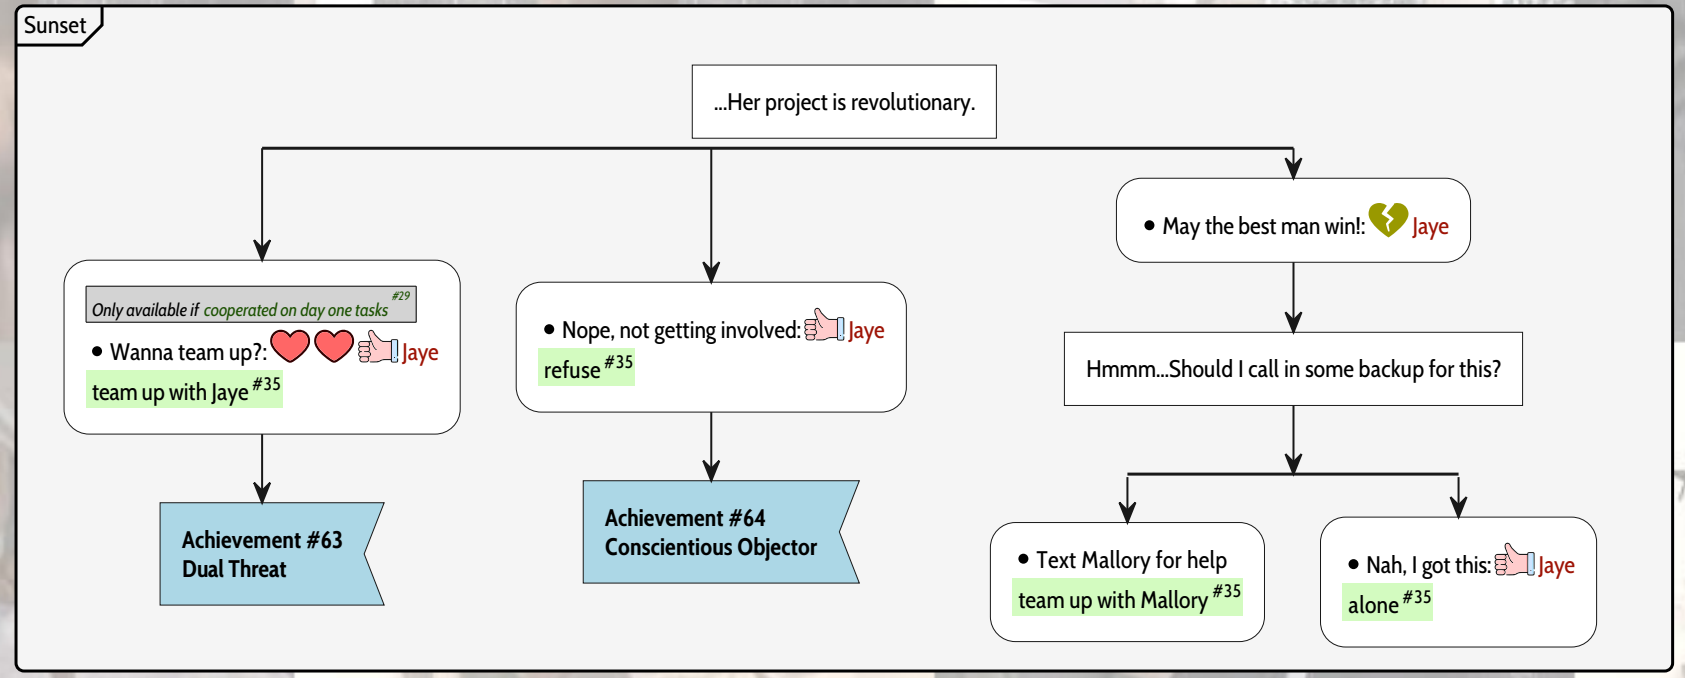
Sunset

...Her project is revolutionary.

Only available if cooperated on day one tasks #29

• Wanna team up?: Jaye

team up with Jaye #35

Achievement #63
Dual Threat

• Nope, not getting involved: Jaye

refuse #35

Achievement #64
Conscientious Objector

• May the best man win!: Jaye

Hmmm...Should I call in some backup for this?

• Text Mallory for help

team up with Mallory #35

• Nah, I got this: Jaye

alone #35